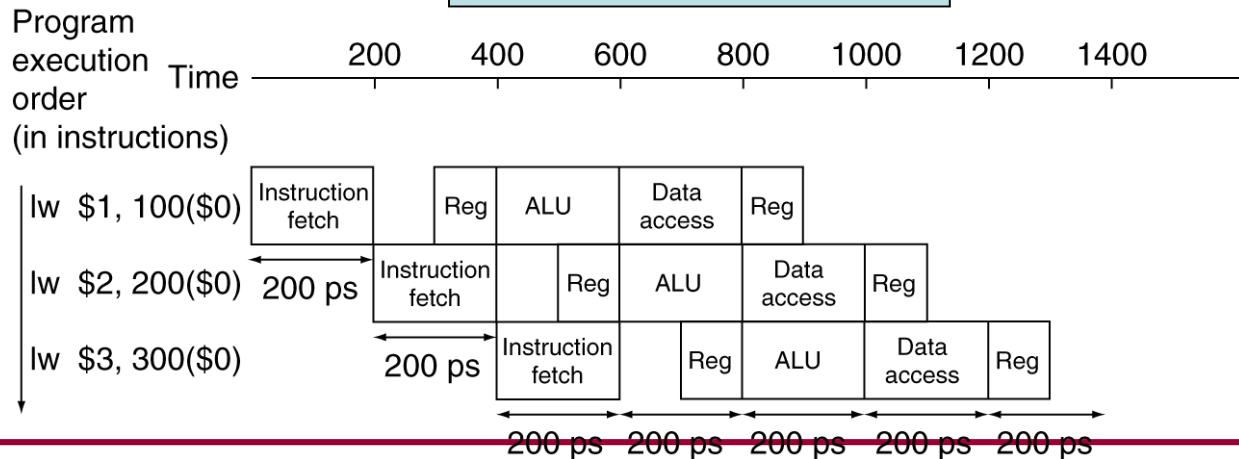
Program execution order (in instructions)

Time

200 400 600 800 1000 1200 1400

lw $1, 100($0)
Instruction fetch
Reg
ALU
Data access
Reg

lw $2, 200($0)
200 ps
Instruction fetch
Reg
ALU
Data access
Reg

lw $3, 300($0)
200 ps
Instruction fetch
Reg
ALU
Data access
Reg

200 ps 200 ps 200 ps 200 ps 200 ps